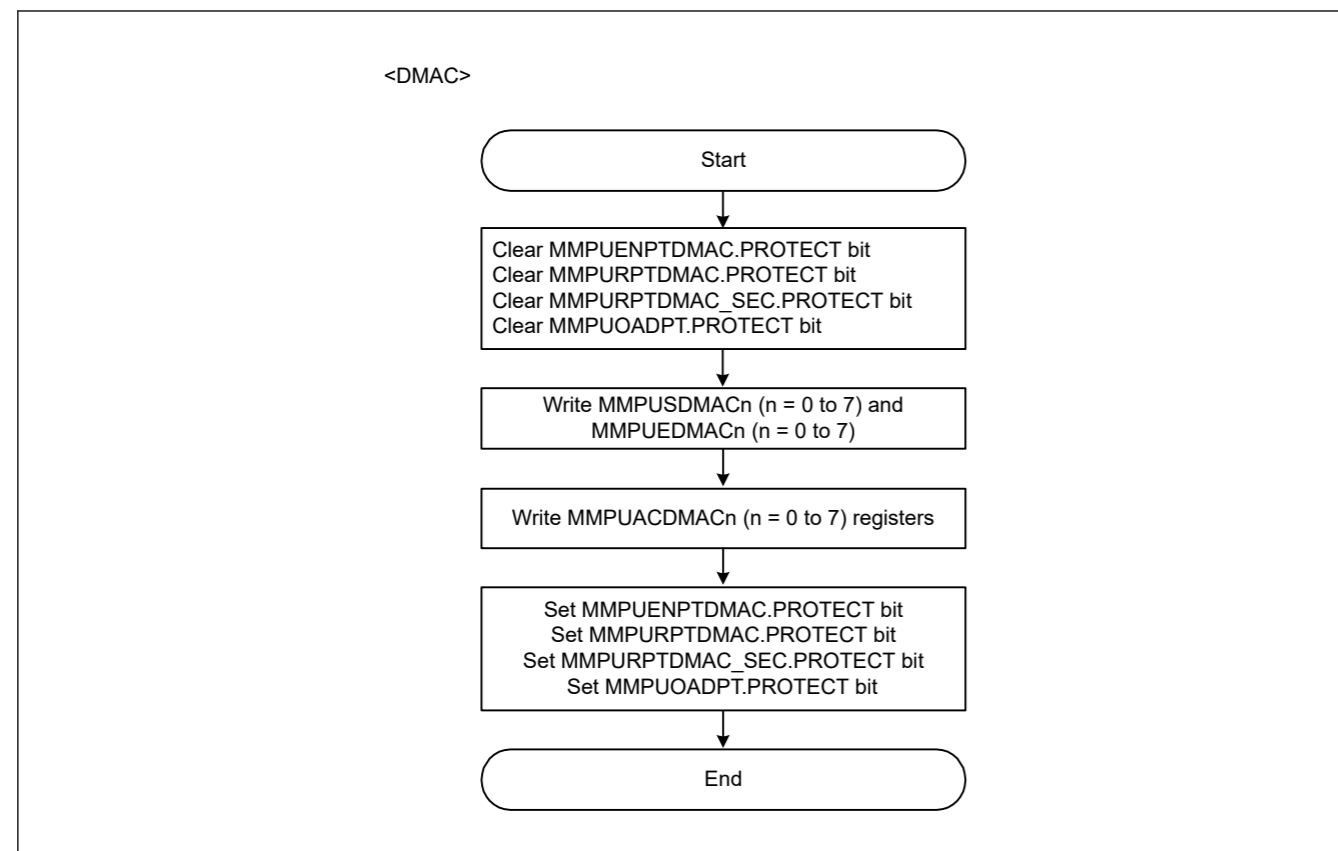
<DMAC>

Start

Clear MMPUENPTDMAC.PROTECT bit
Clear MMPURPTDMAC.PROTECT bit
Clear MMPURPTDMAC_SEC.PROTECT bit
Clear MMPUOADPT.PROTECT bit

Write MMPUSDMACn (n = 0 to 7) and MMPUEDMACn (n = 0 to 7)

Write MMPUACDMACn (n = 0 to 7) registers

Set MMPUENPTDMAC.PROTECT bit
Set MMPURPTDMAC.PROTECT bit
Set MMPURPTDMAC_SEC.PROTECT bit
Set MMPUOADPT.PROTECT bit

End